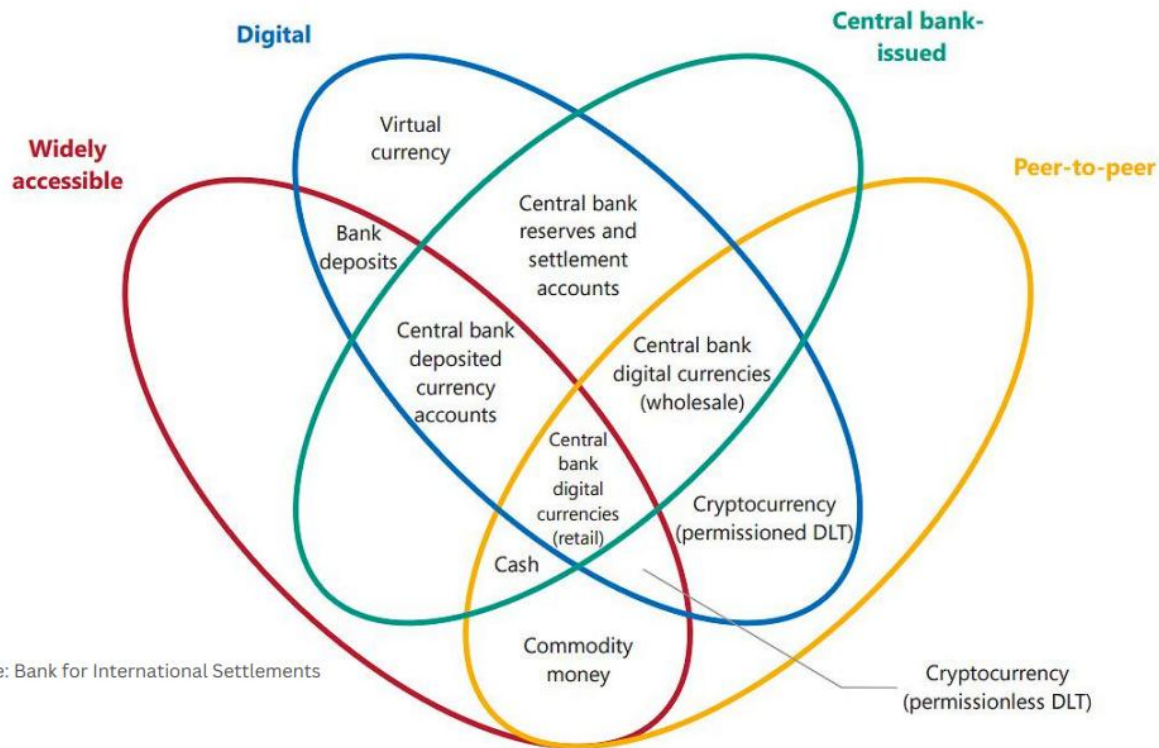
Digital

Central bank-issued

Widely accessible

Peer-to-peer

Virtual currency

Bank deposits

Central bank reserves and settlement accounts

Central bank deposited currency accounts

Central bank digital currencies (wholesale)

Central bank digital currencies (retail)

Cryptocurrency (permissioned DLT)

Cash

Commodity money

Cryptocurrency (permissionless DLT)

e: Bank for International Settlements